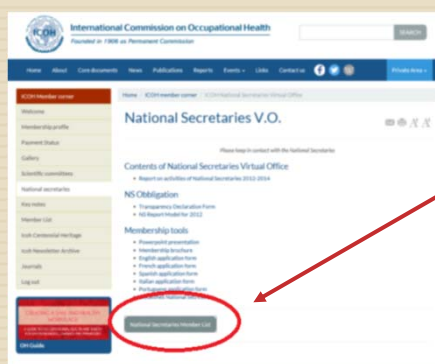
ICOH

International Commission on Occupational Health
Founded in 1906 as Permanent Commission

SEARCH

Home About Core documents News Publications Reports Events Links Contact us

Private Area

ICOH Member corner
Welcome
Membership profile
Payment Status
Gallery
Scientific committees
National secretaries
Key notes
Member List
Icoh Centennial Heritage
Icoh Newsletter Archive
Journals
Log out

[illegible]

OH Guide

Home | ICOH member corner | ICOH National Secretaries Virtual Office

National Secretaries V.O.

Please keep in contact with the National Secretaries

Contents of National Secretaries Virtual Office
• Report on activities of National Secretaries 2012-2014

NS Obbligation
• Transparency Declaration Form
• NS Report Model for 2012

Membership tools
• Powerpoint presentation
• Membership brochure
• English application form
• French application form
• Spanish application form
• Italian application form
• Portuguese application form
• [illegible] National Secretaries

National Secretaries Member List